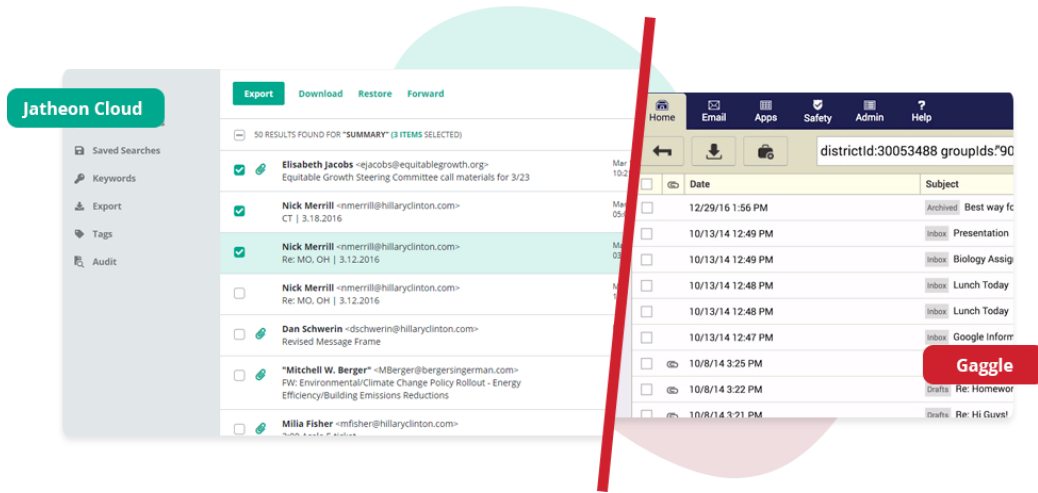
Jatheon Cloud

Saved Searches
Keywords
Export
Tags
Audit

Export Download Restore Forward

50 RESULTS FOUND FOR "SUMMARY" (3 ITEMS SELECTED)

Elisabeth Jacobs <ejacobs@equitablegrowth.org>
Equitable Growth Steering Committee call materials for 3/23
Mar 10:2

Nick Merrill <nmerrill@hillaryclinton.com>
CT | 3.18.2016
Mar 05

Nick Merrill <nmerrill@hillaryclinton.com>
Re: MO, OH | 3.12.2016
Mar 03

Nick Merrill <nmerrill@hillaryclinton.com>
Re: MO, OH | 3.12.2016
Mar

Dan Schwerin <dschwerin@hillaryclinton.com>
Revised Message Frame

"Mitchell W. Berger" <MBerger@bergersingerman.com>
FW: Environmental/Climate Change Policy Rollout - Energy Efficiency/Building Emissions Reductions

Milia Fisher <mfisher@hillaryclinton.com>
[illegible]

Home Email Apps Safety Admin Help

districtId:30053488 groupIds:"90

| | | Date | Subject |
|---|---|---|---|
| | | 12/29/16 1:56 PM | Archived Best way fo |
| | | 10/13/14 12:49 PM | Inbox Presentation |
| | | 10/13/14 12:49 PM | Inbox Biology Assig |
| | | 10/13/14 12:48 PM | Inbox Lunch Today |
| | | 10/13/14 12:48 PM | Inbox Lunch Today |
| | | 10/13/14 12:47 PM | Inbox Google Inform |
| | | 10/8/14 3:25 PM | |
| | | 10/8/14 3:22 PM | Drafts Re: Homewor |
| | | 10/8/14 3:21 PM | Drafts Re: Hi Guys! |

Gaggle